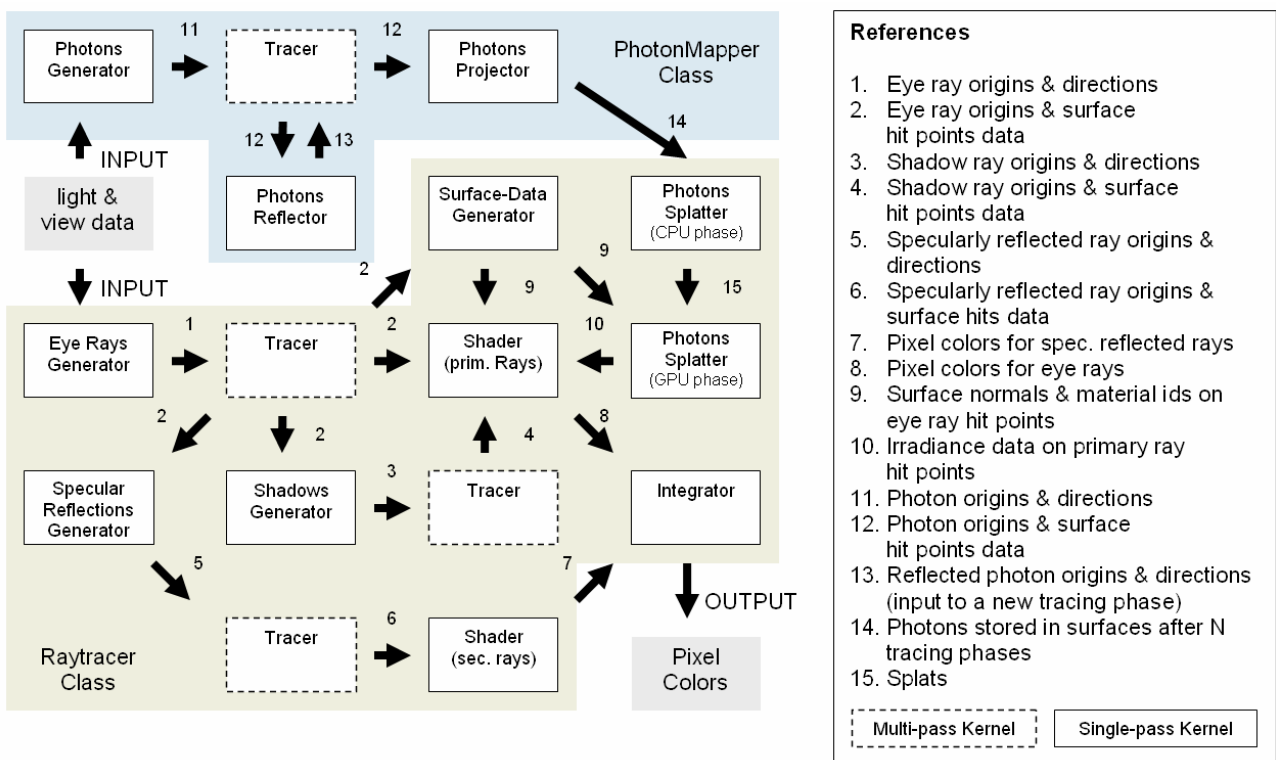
Photons Generator

11

Tracer

12

Photons Projector

PhotonMapper Class

12

13

Photons Reflector

14

INPUT

light & view data

Surface-Data Generator

Photons Splatter (CPU phase)

2

9

INPUT

9

15

Eye Rays Generator

1

Tracer

2

Shader (prim. Rays)

10

Photons Splatter (GPU phase)

2

2

4

8

Specular Reflections Generator

Shadows Generator

3

Tracer

Integrator

5

7

OUTPUT

Tracer

6

Shader (sec. rays)

Raytracer Class

Pixel Colors

References

1. Eye ray origins & directions
2. Eye ray origins & surface hit points data
3. Shadow ray origins & directions
4. Shadow ray origins & surface hit points data
5. Specularly reflected ray origins & directions
6. Specularly reflected ray origins & surface hits data
7. Pixel colors for spec. reflected rays
8. Pixel colors for eye rays
9. Surface normals & material ids on eye ray hit points
10. Irradiance data on primary ray hit points
11. Photon origins & directions
12. Photon origins & surface hit points data
13. Reflected photon origins & directions (input to a new tracing phase)
14. Photons stored in surfaces after N tracing phases
15. Splats

Multi-pass Kernel

Single-pass Kernel